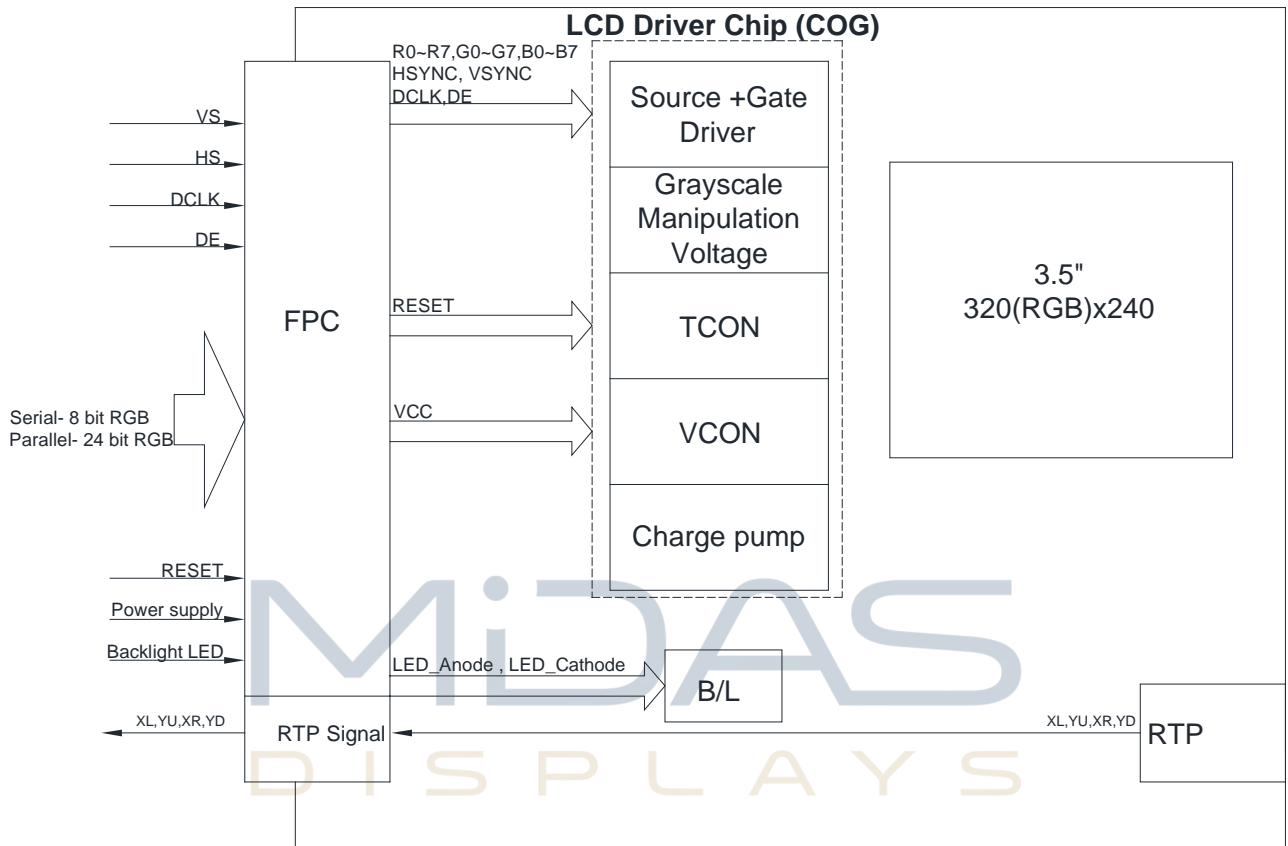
LCD Driver Chip (COG)

R0~R7,G0~G7,B0~B7
HSYNC, VSYNC
DCLK,DE

VS
HS
DCLK
DE

Source +Gate Driver

Grayscale Manipulation Voltage

3.5"
320(RGB)x240

FPC

RESET

TCON

Serial- 8 bit RGB
Parallel- 24 bit RGB

VCC

VCON

Charge pump

RESET
Power supply
Backlight LED

LED_Anode , LED_Cathode

B/L

XL,YU,XR,YD

RTP Signal

XL,YU,XR,YD

RTP

MiDAS
DISPLAYS